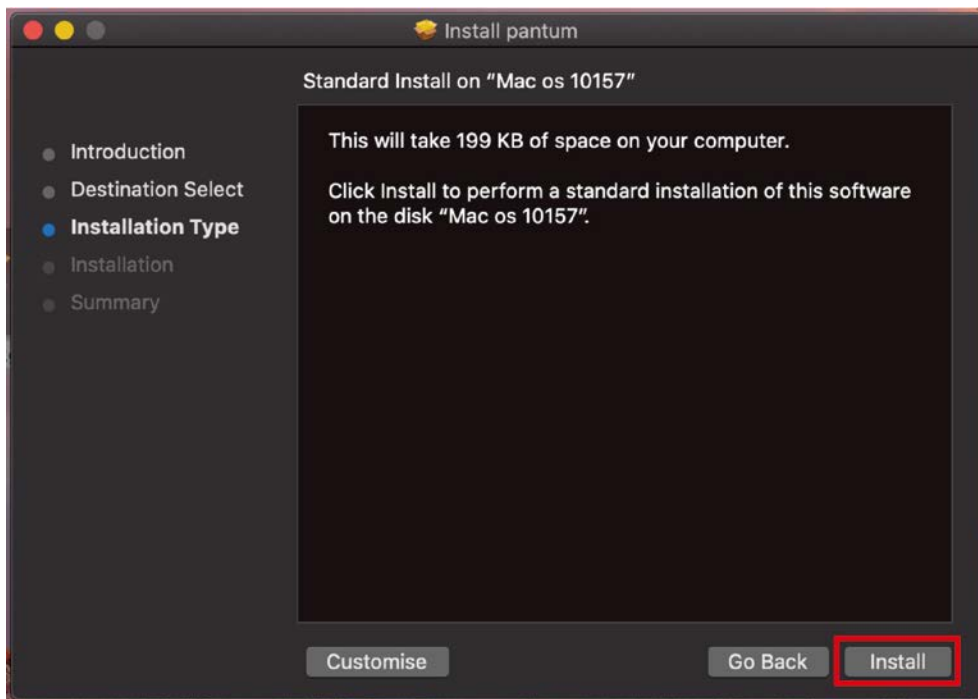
Install pantum

Standard Install on "Mac os 10157"

Introduction
Destination Select
Installation Type
Installation
Summary

This will take 199 KB of space on your computer.

Click Install to perform a standard installation of this software on the disk "Mac os 10157".

Customise

Go Back

Install